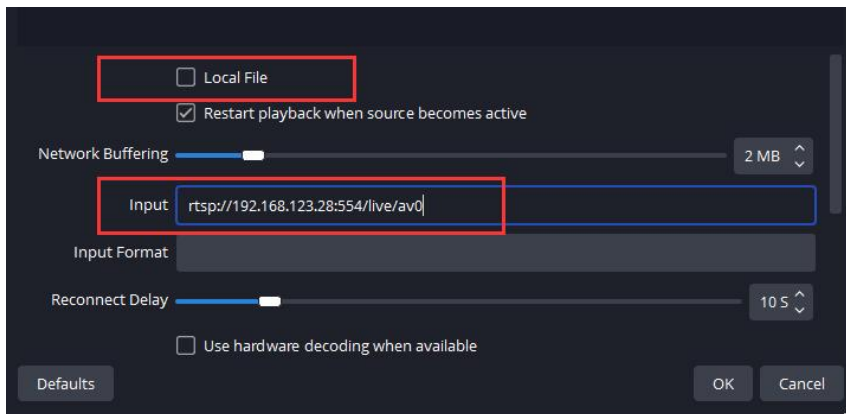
Local File

Restart playback when source becomes active

Network Buffering 2 MB

Input rtsp://192.168.123.28:554/live/av0

Input Format

Reconnect Delay 10 S

Use hardware decoding when available

Defaults

OK Cancel